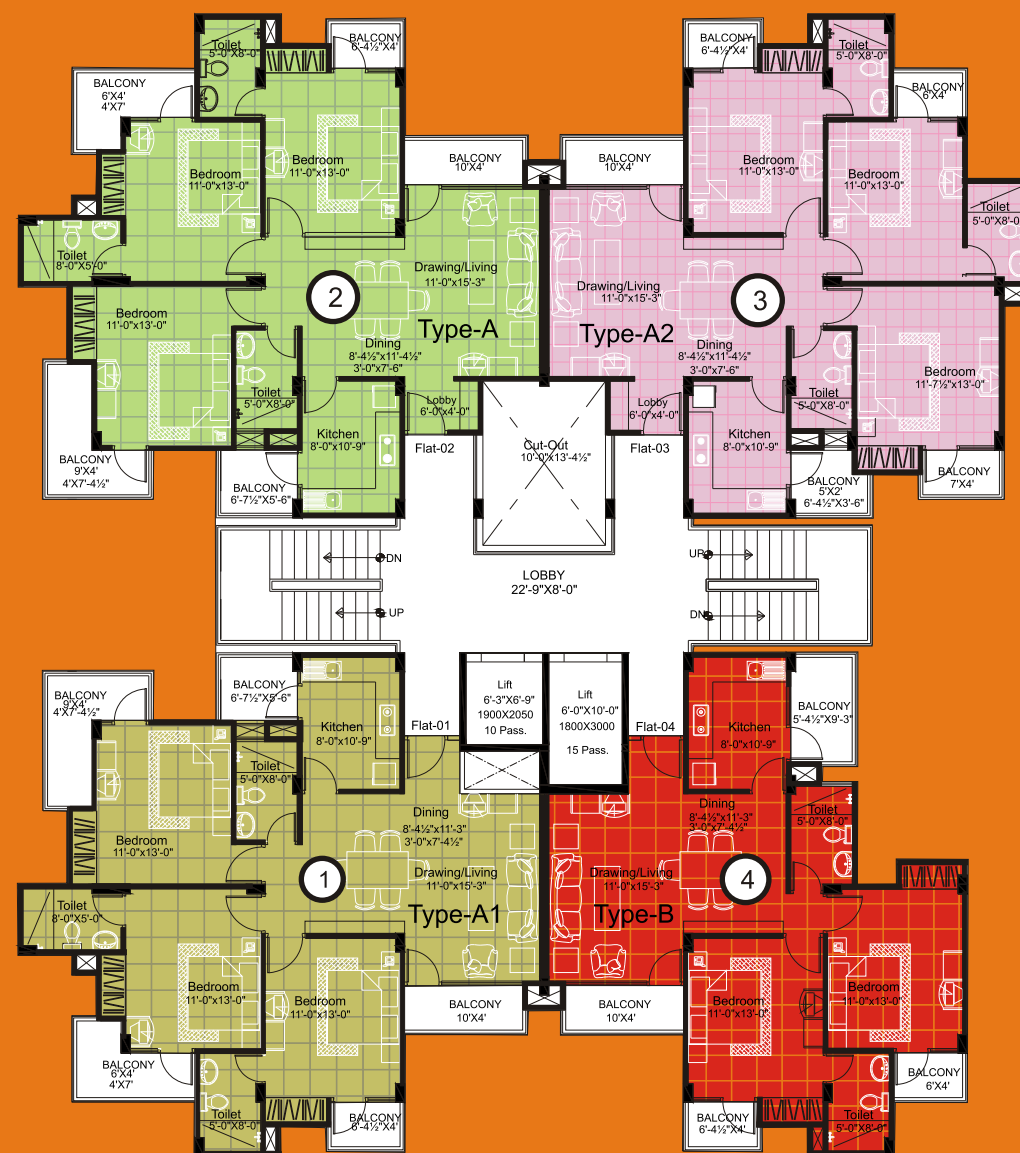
Toilet
5'-0"X8'-0"

BALCONY
6'-4½"X4'

BALCONY
6'X4'
4'X7'

Bedroom
11'-0"x13'-0"

Bedroom
11'-0"x13'-0"

BALCONY
10'X4'

Toilet
8'-0"X5'-0"

Drawing/Living
11'-0"x15'-3"

2

Bedroom
11'-0"x13'-0"

Type-A

Dining
8'-4½"x11'-4½"
3'-0"x7'-6"

Toilet
5'-0"X8'-0"

Lobby
6'-0"x4'-0"

Kitchen
8'-0"x10'-9"

BALCONY
9'X4'
4'X7'-4½"

BALCONY
6'-7½"X5'-6"

Flat-02

BALCONY
6'-4½"X4'

Toilet
5'-0"X8'-0"

BALCONY
6'X4'

BALCONY
10'X4'

Bedroom
11'-0"x13'-0"

Bedroom
11'-0"x13'-0"

Toilet
5'-0"X8'-0"

Drawing/Living
11'-0"x15'-3"

Dining
8'-4½"x11'-4½"
3'-0"x7'-6"

3

Type-A2

Bedroom
11'-7½"x13'-0"

Lobby
6'-0"x4'-0"

Toilet
5'-0"X8'-0"

Kitchen
8'-0"x10'-9"

Flat-03

Cut-Out
10'-0"x13'-4½"

BALCONY
5'X2
6'-4½"X3'-6"

BALCONY
7'X4'

DN

UP

LOBBY
22'-9"X8'-0"

UP

DN

BALCONY
9'X4'
4'X7'-4½"

BALCONY
6'-7½"X5'-6"

Kitchen
8'-0"x10'-9"

Lift
6'-3"X6'-9"
1900X2050
10 Pass.

Lift
6'-0"X10'-0"
1800X3000
15 Pass.

Flat-01

Flat-04

Kitchen
8'-0"x10'-9"

BALCONY
5'-4½"X9'-3"

Toilet
5'-0"X8'-0"

Bedroom
11'-0"x13'-0"

Dining
8'-4½"x11'-3"
3'-0"x7'-4½"

Dining
8'-4½"x11'-3"
3'-0"x7'-4½"

Toilet
5'-0"X8'-0"

1

Drawing/Living
11'-0"x15'-3"

Drawing/Living
11'-0"x15'-3"

4

Toilet
8'-0"X5'-0"

Type-A1

Type-B

Bedroom
11'-0"x13'-0"

Bedroom
11'-0"x13'-0"

BALCONY
10'X4'

BALCONY
10'X4'

Bedroom
11'-0"x13'-0"

Bedroom
11'-0"x13'-0"

BALCONY
6'X4'
4'X7'

BALCONY
6'X4'

Toilet
5'-0"X8'-0"

BALCONY
6'-4½"X4'

BALCONY
6'-4½"X4'

Toilet
5'-0"X8'-0"